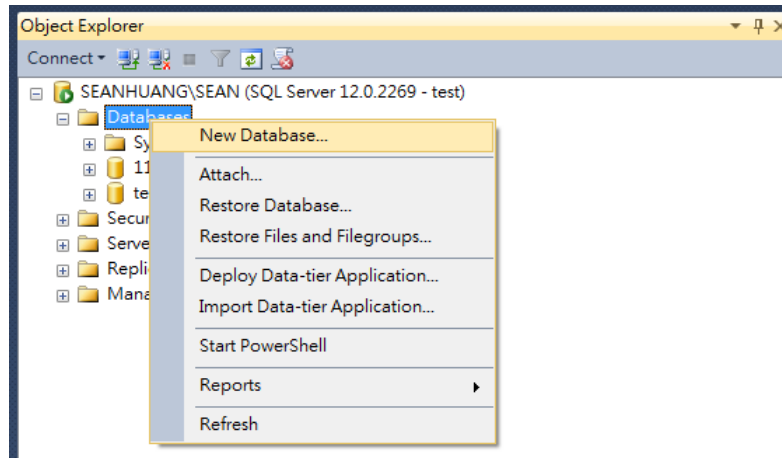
Object Explorer

Connect

SEANHUANG\SEAN (SQL Server 12.0.2269 - test)

Databases

Sy

11

te

Secur

Serve

Repli

Mana

New Database...

Attach...

Restore Database...

Restore Files and Filegroups...

Deploy Data-tier Application...

Import Data-tier Application...

Start PowerShell

Reports

Refresh